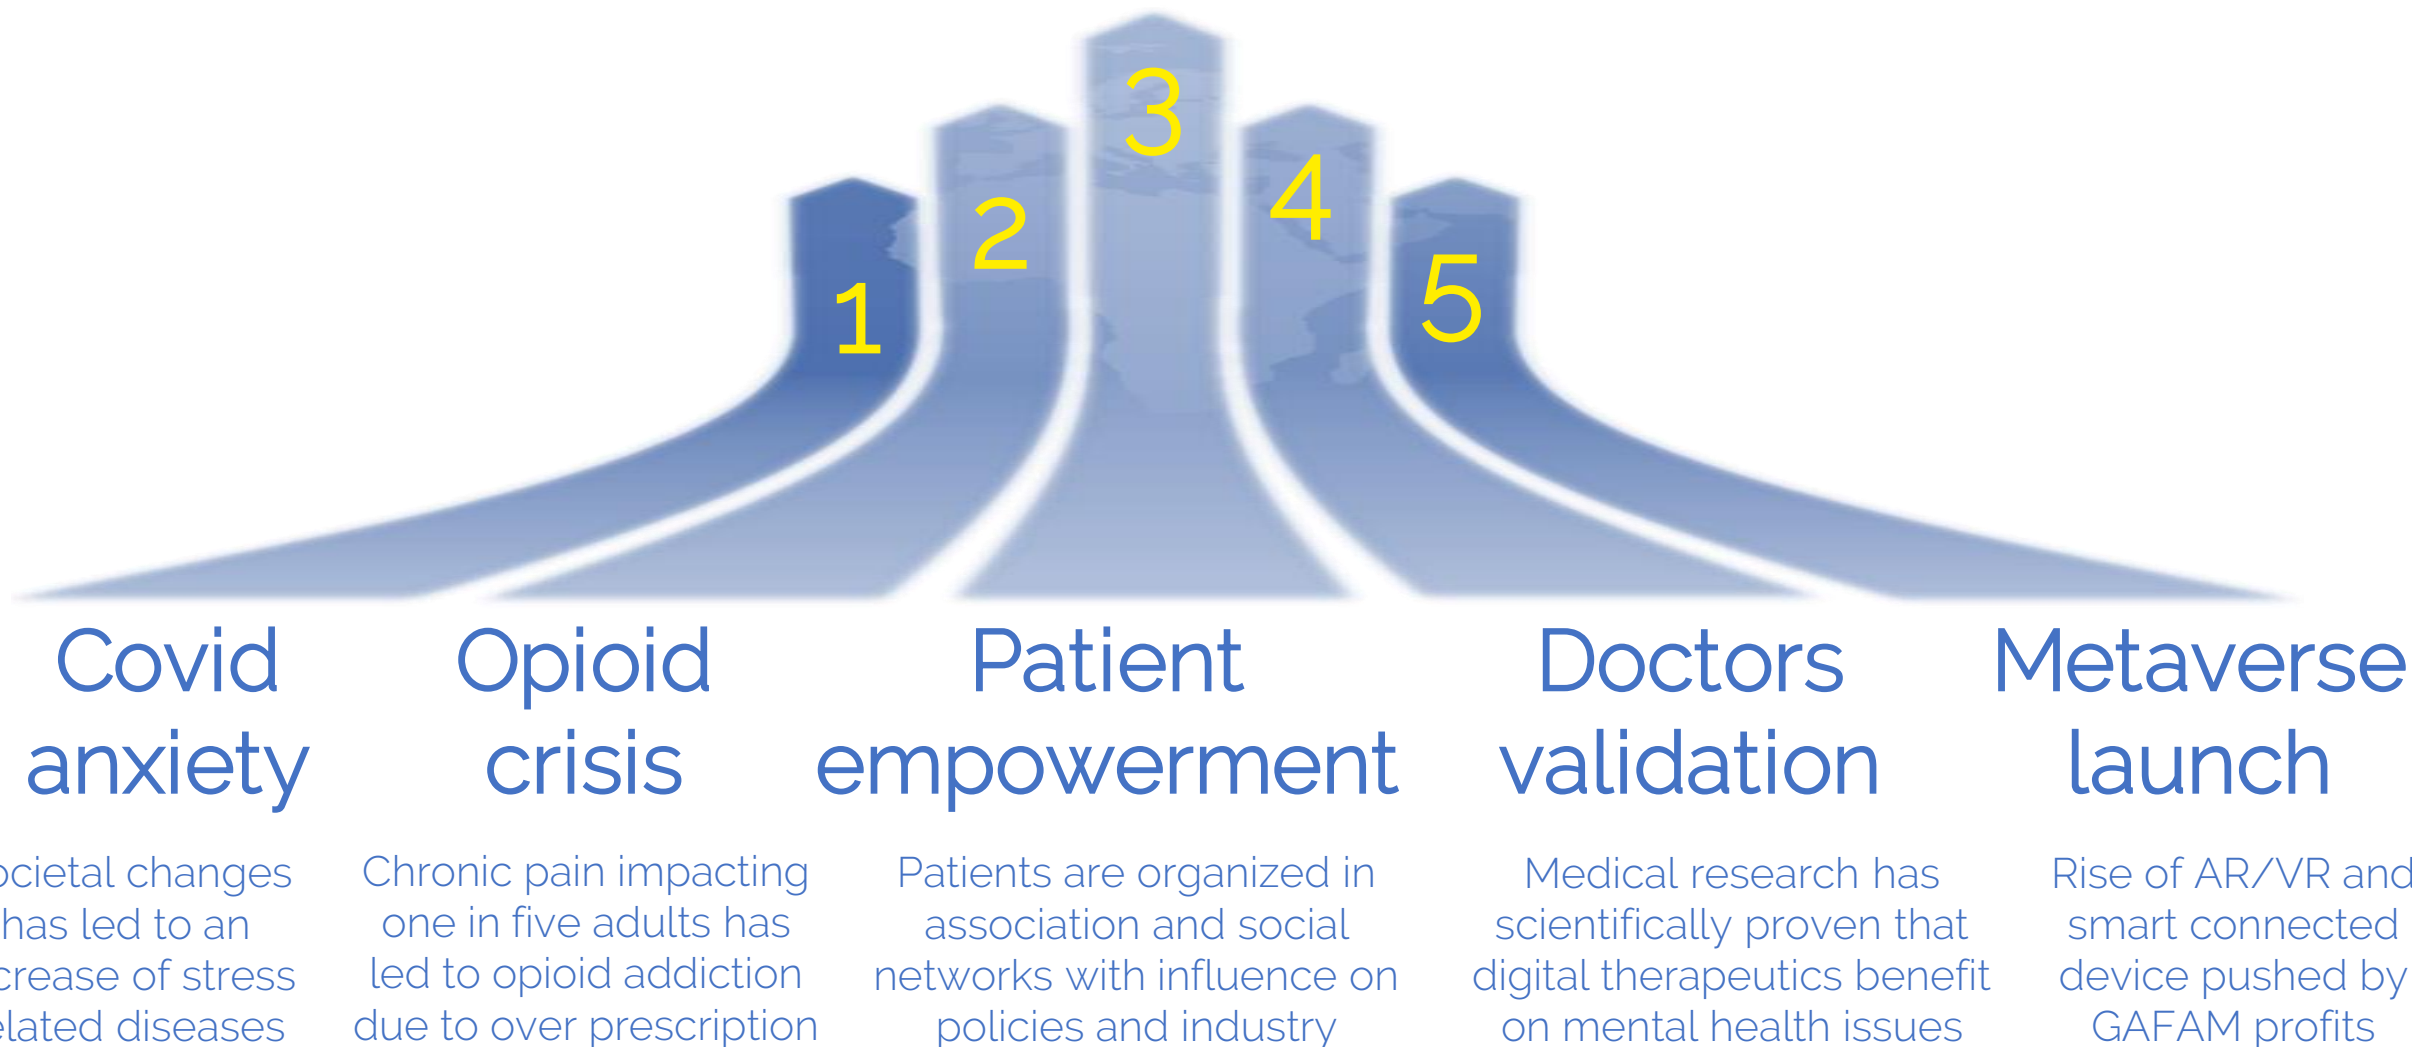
3

2

4

1

5

Covid anxiety

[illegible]ocietal changes has led to an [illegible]crease of stress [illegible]elated diseases

Opioid crisis

Chronic pain impacting one in five adults has led to opioid addiction due to over prescription

Patient empowerment

Patients are organized in association and social networks with influence on policies and industry

Doctors validation

Medical research has scientifically proven that digital therapeutics benefit on mental health issues

Metaverse launch

Rise of AR/VR and smart connected device pushed by GAFAM profits